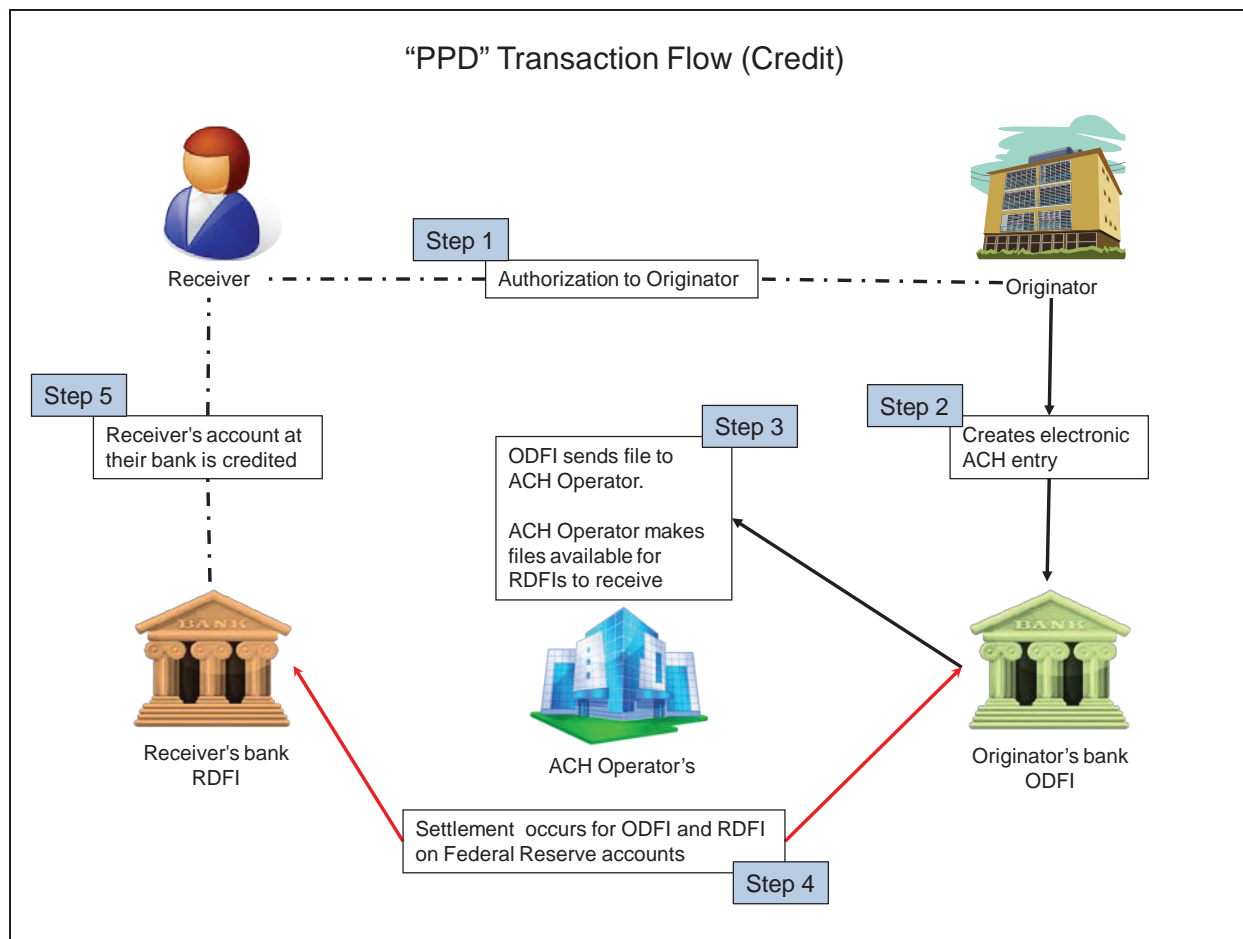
“PPD” Transaction Flow (Credit)

Receiver

Step 1

Authorization to Originator

Originator

Step 5

Receiver's account at their bank is credited

Step 3

ODFI sends file to ACH Operator.

ACH Operator makes files available for RDFIs to receive

Step 2

Creates electronic ACH entry

BANK

Receiver's bank
RDFI

ACH Operator's

BANK

Originator's bank
ODFI

Settlement occurs for ODFI and RDFI on Federal Reserve accounts

Step 4